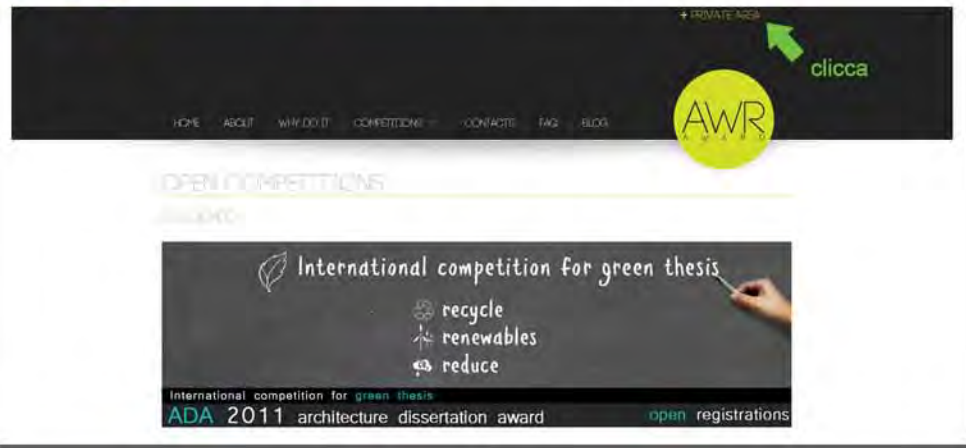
+ PRIVATE AREA

clicca

HOME ABOUT WHY DO IT COMPETITIONS CONTACTS FAQ BLOG

AWR
AWARD

OPEN COMPETITIONS

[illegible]

International competition for green thesis

recycle
renewables
reduce

International competition for green thesis
ADA 2011 architecture dissertation award
open registrations